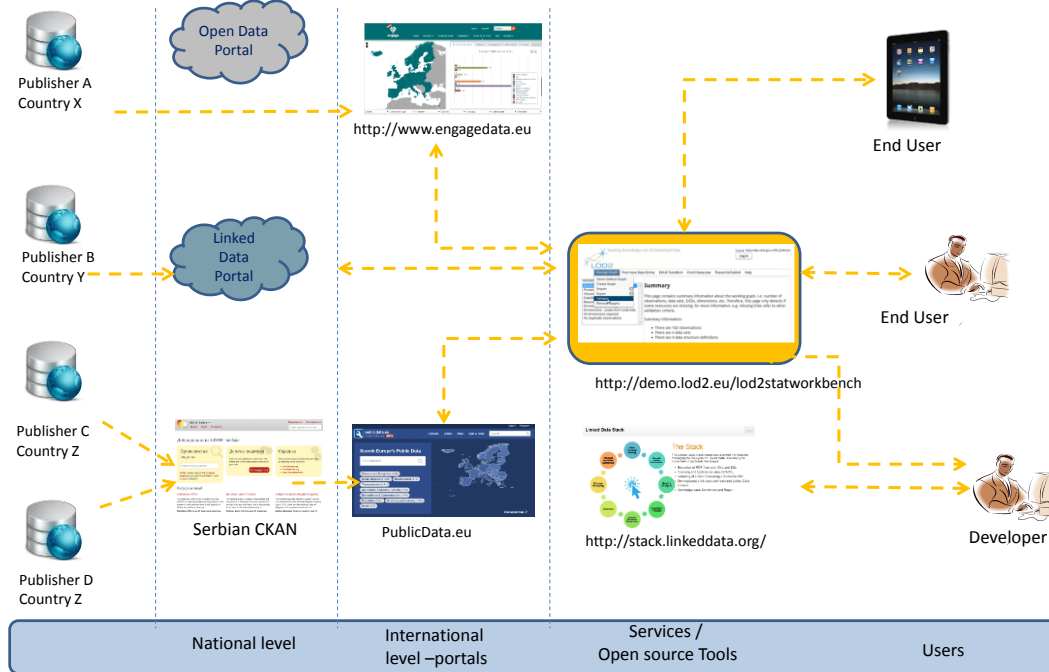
Publisher A
Country X

Open Data Portal

http://www.engagedata.eu

End User

Publisher B
Country Y

Linked Data Portal

Summary

End User

http://demo.lod2.eu/lod2statworkbench

Publisher C
Country Z

Serbian CKAN

South Europe's Public Data

PublicData.eu

Linked Data Stack

The Stack

http://stack.linkeddata.org/

Developer

Publisher D
Country Z

National level

International level –portals

Services / Open source Tools

Users